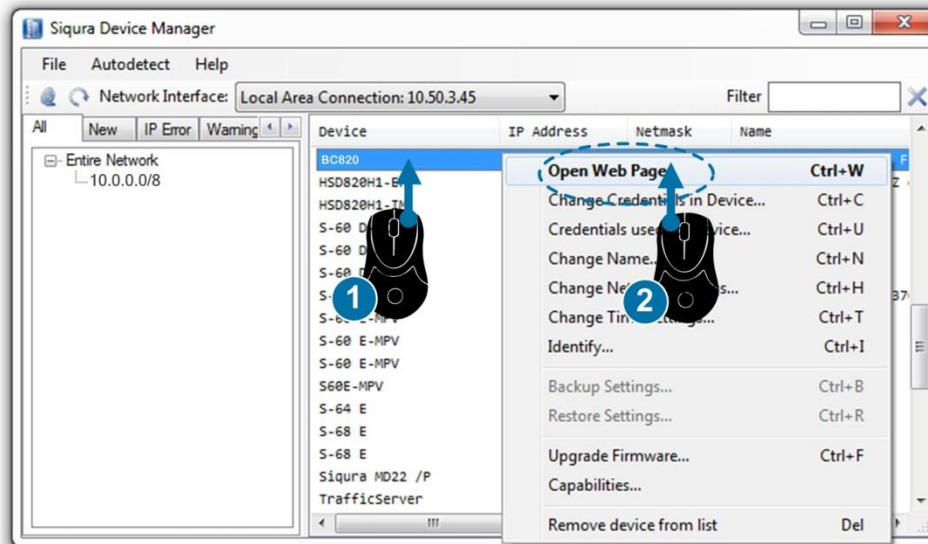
Siqura Device Manager

File Autodetect Help

Network Interface: Local Area Connection: 10.50.3.45 Filter

All New IP Error Warning

Entire Network
10.0.0.0/8

| Device | IP Address | Netmask | Name |
|---|---|---|---|
| BC820 | | | |
| HSD820H1-E | | | |
| HSD820H1-I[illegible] | | | |
| S-60 D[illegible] | | | |
| S-60 D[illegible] | | | |
| S-60 D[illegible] | | | |
| S-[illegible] | | | |
| S-6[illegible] E-MPV | | | |
| S-60 E-MPV | | | |
| S-60 E-MPV | | | |
| S60E-MPV | | | |
| S-64 E | | | |
| S-68 E | | | |
| S-68 E | | | |
| Siqura MD22 /P | | | |
| TrafficServer | | | |

Open Web Page Ctrl+W
Change Credent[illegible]ls in Device... Ctrl+C
Credentials use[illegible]evice... Ctrl+U
Change Name... Ctrl+N
Change Ne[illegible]s... Ctrl+H
Change Tim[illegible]... Ctrl+T
Identify... Ctrl+I
Backup Settings... Ctrl+B
Restore Settings... Ctrl+R
Upgrade Firmware... Ctrl+F
Capabilities...
Remove device from list Del

1
2